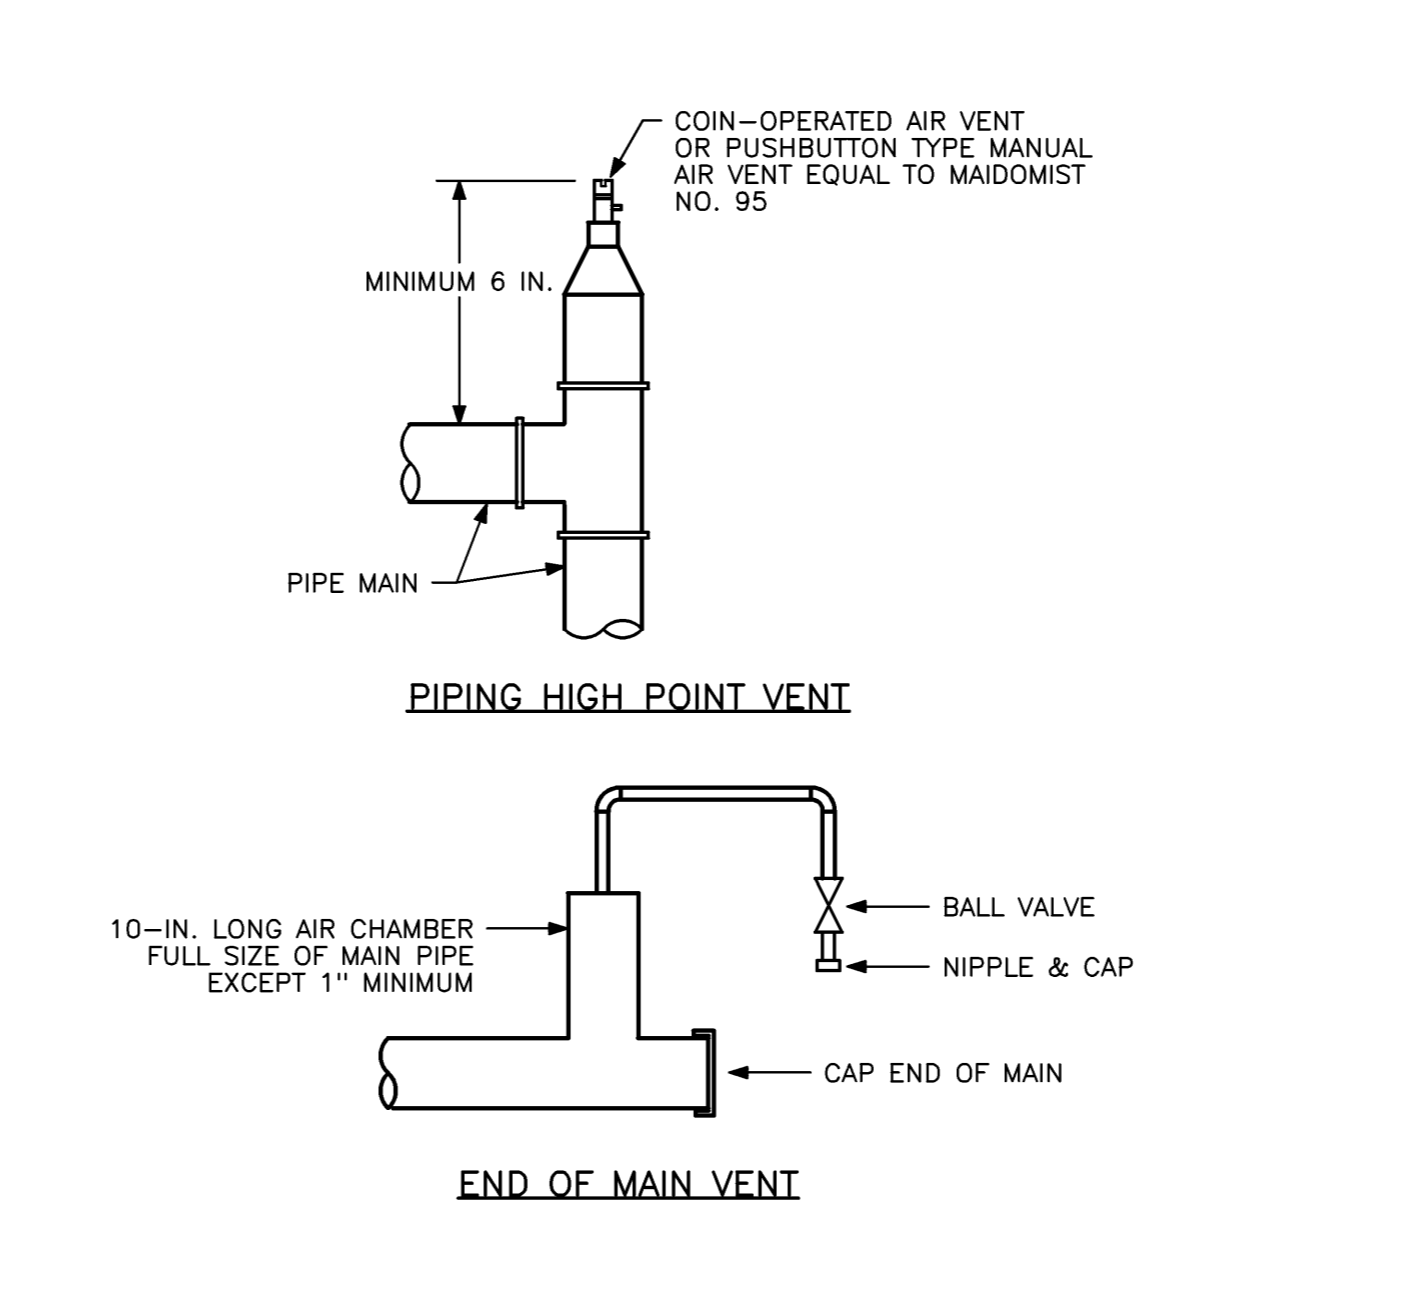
COIN–OPERATED AIR VENT OR PUSHBUTTON TYPE MANUAL AIR VENT EQUAL TO MAIDOMIST NO. 95

MINIMUM 6 IN.

PIPE MAIN

PIPING HIGH POINT VENT

BALL VALVE

10–IN. LONG AIR CHAMBER FULL SIZE OF MAIN PIPE EXCEPT 1'' MINIMUM

NIPPLE & CAP

CAP END OF MAIN

END OF MAIN VENT